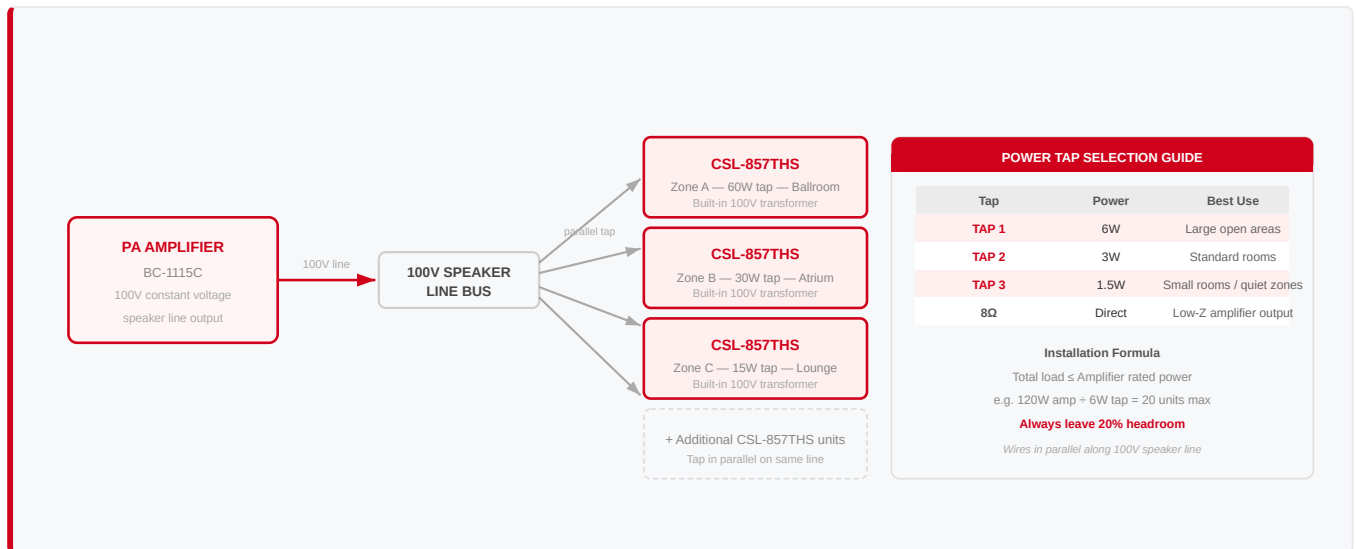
PA AMPLIFIER
BC-1115C
100V constant voltage
speaker line output

100V line

100V SPEAKER LINE BUS

parallel tap

CSL-857THS
Zone A — 60W tap — Ballroom
Built-in 100V transformer

CSL-857THS
Zone B — 30W tap — Atrium
Built-in 100V transformer

CSL-857THS
Zone C — 15W tap — Lounge
Built-in 100V transformer

+ Additional CSL-857THS units
Tap in parallel on same line

POWER TAP SELECTION GUIDE

| Tap | Power | Best Use |
|---|---|---|
| TAP 1 | 6W | Large open areas |
| TAP 2 | 3W | Standard rooms |
| TAP 3 | 1.5W | Small rooms / quiet zones |
| 8Ω | Direct | Low-Z amplifier output |

Installation Formula
Total load ≤ Amplifier rated power
e.g. 120W amp ÷ 6W tap = 20 units max
Always leave 20% headroom
Wires in parallel along 100V speaker line